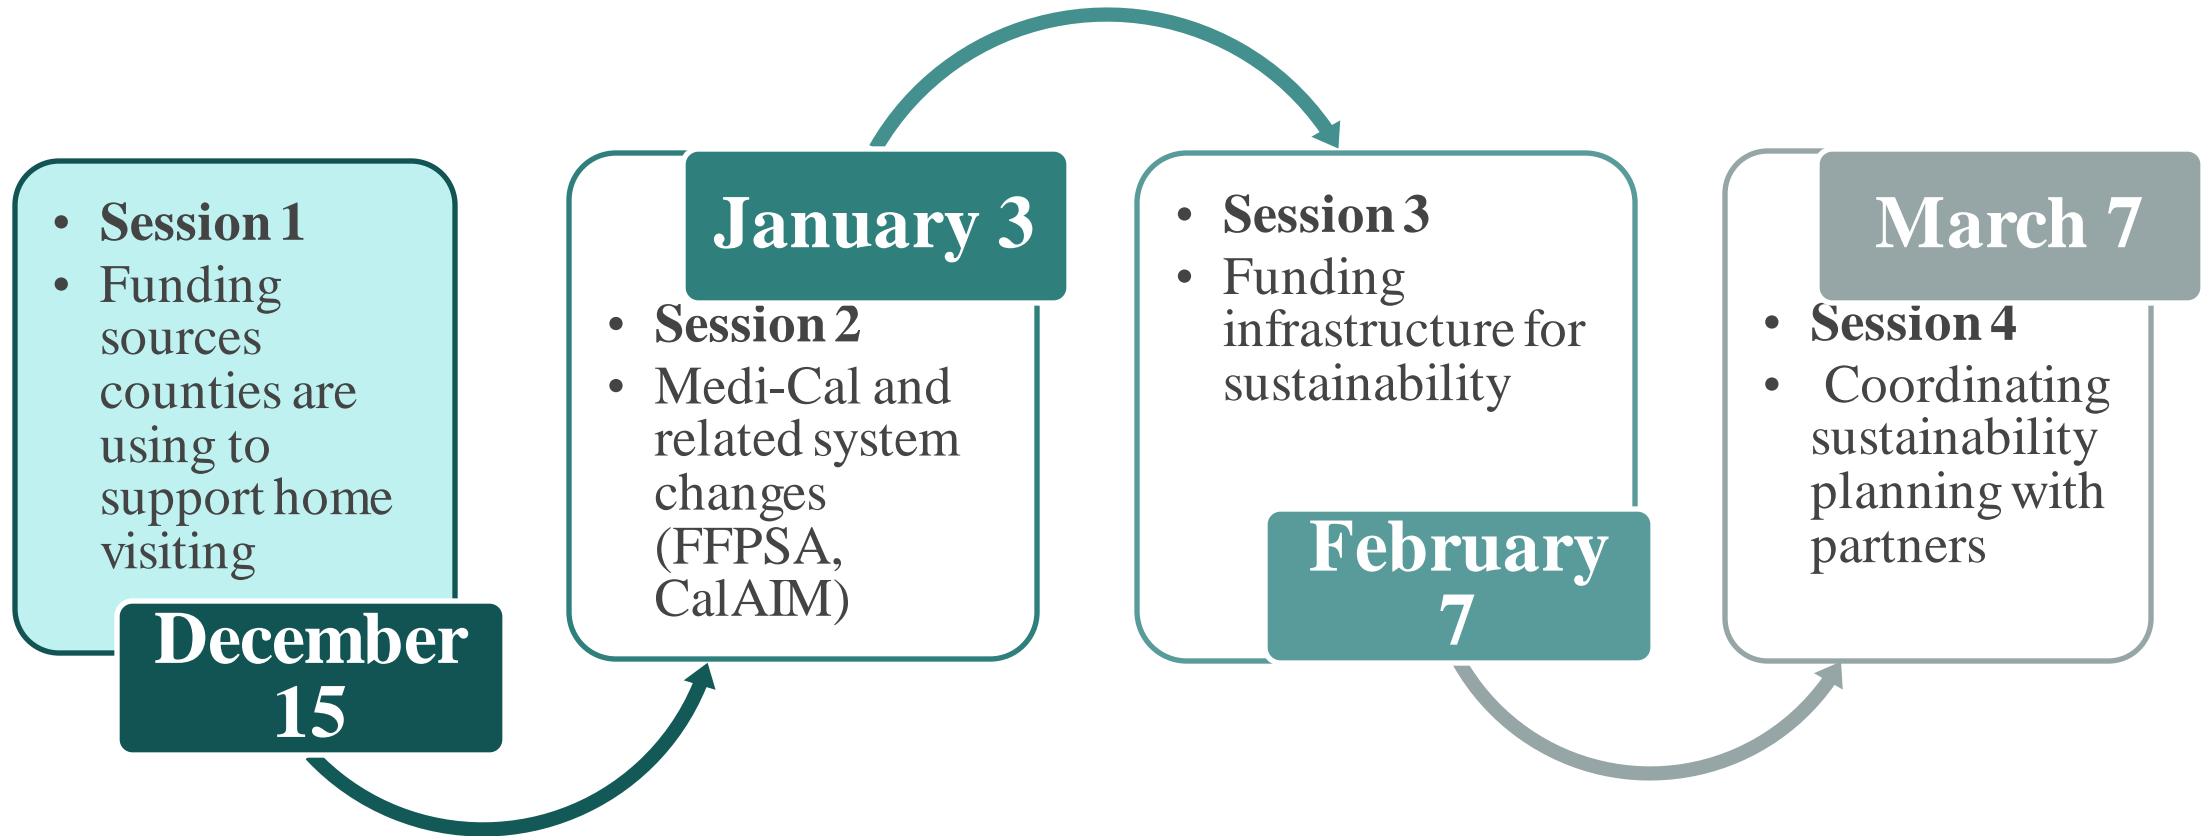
- Session 1
- Funding sources counties are using to support home visiting

December 15

January 3

- Session 2
- Medi-Cal and related system changes (FFPSA, CalAIM)

- Session 3
- Funding infrastructure for sustainability

February 7

March 7

- Session 4
- Coordinating sustainability planning with partners